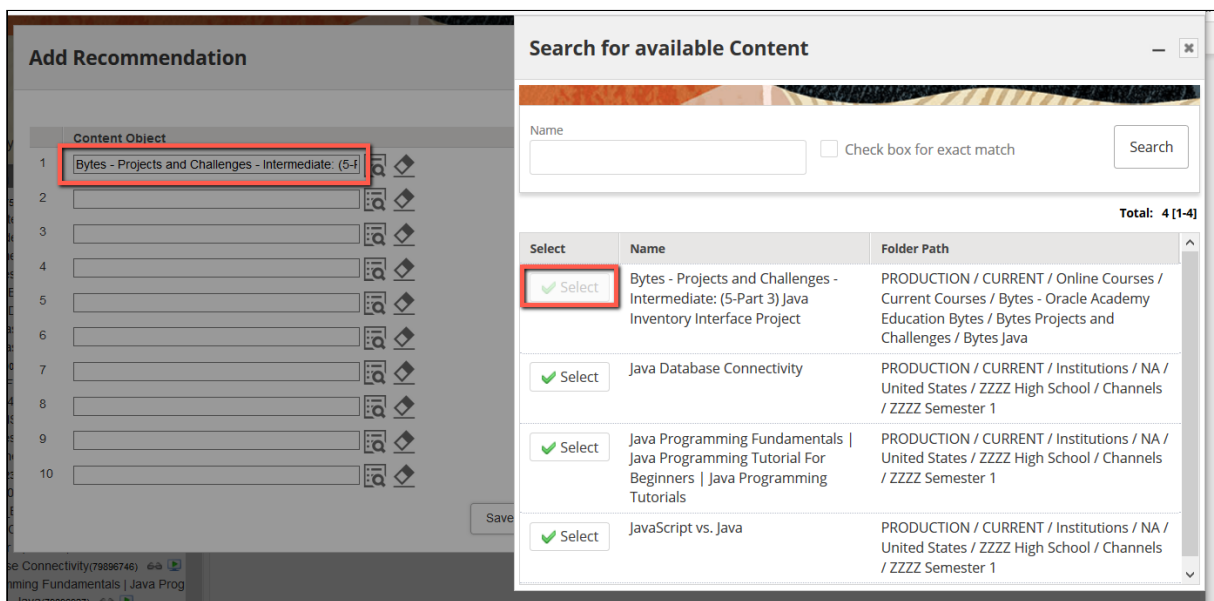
Add Recommendation

| | Content Object |
|---|---|
| 1 | Bytes - Projects and Challenges - Intermediate: (5-F |
| 2 | |
| 3 | |
| 4 | |
| 5 | |
| 6 | |
| 7 | |
| 8 | |
| 9 | |
| 10 | |

Save

se Connectivity(79896746)
mming Fundamentals | Java Prog

Search for available Content

Name

Check box for exact match

Search

Total: 4 [1-4]

| Select | Name | Folder Path |
|---|---|---|
| Select | Bytes - Projects and Challenges - Intermediate: (5-Part 3) Java Inventory Interface Project | PRODUCTION / CURRENT / Online Courses / Current Courses / Bytes - Oracle Academy Education Bytes / Bytes Projects and Challenges / Bytes Java |
| Select | Java Database Connectivity | PRODUCTION / CURRENT / Institutions / NA / United States / ZZZZ High School / Channels / ZZZZ Semester 1 |
| Select | Java Programming Fundamentals \| Java Programming Tutorial For Beginners \| Java Programming Tutorials | PRODUCTION / CURRENT / Institutions / NA / United States / ZZZZ High School / Channels / ZZZZ Semester 1 |
| Select | JavaScript vs. Java | PRODUCTION / CURRENT / Institutions / NA / United States / ZZZZ High School / Channels / ZZZZ Semester 1 |